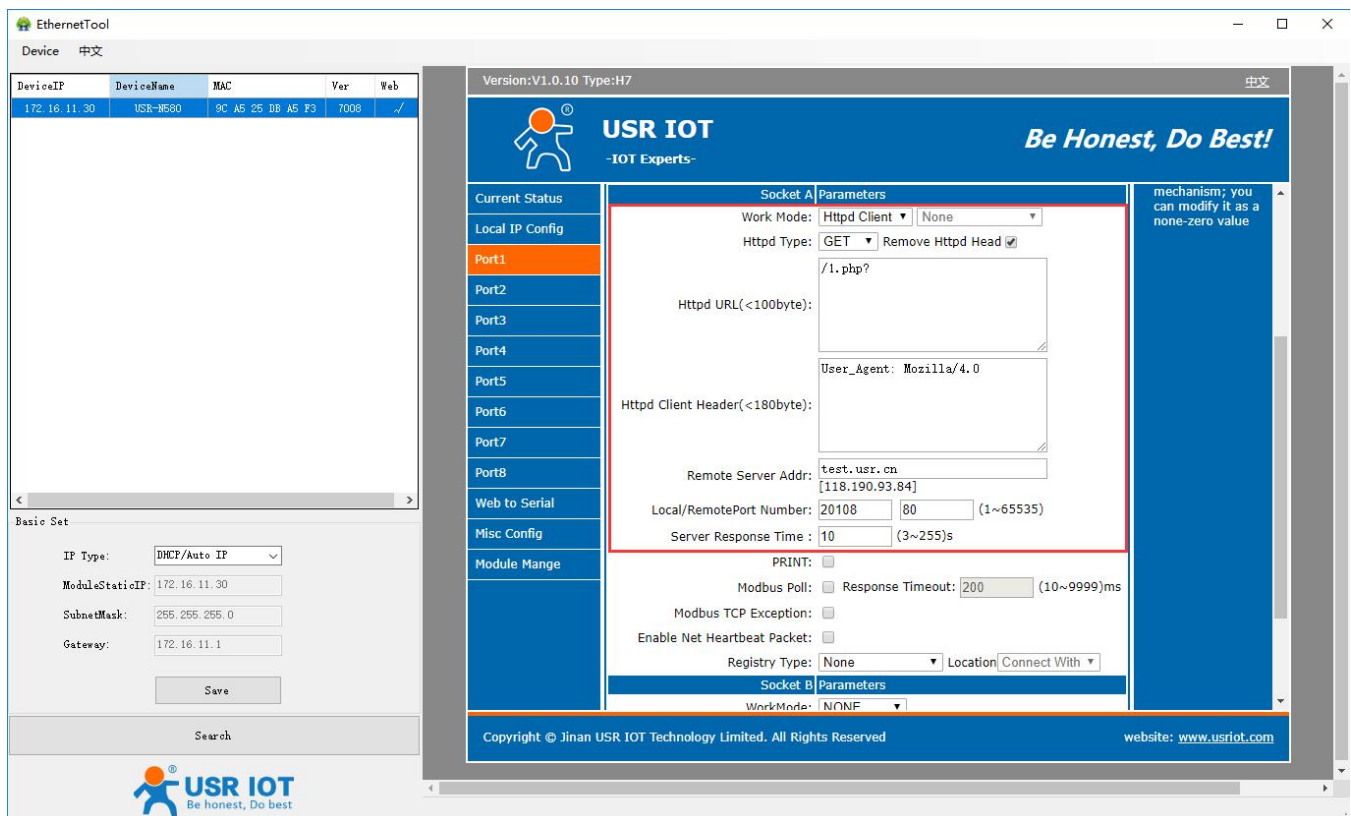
EthernetTool

Device 中文

| DeviceIP | DeviceName | MAC | Ver | Web |
|---|---|---|---|---|
| 172.16.11.30 | USR-N580 | 9C A5 25 DB A5 F3 | 7008 | √ |

Basic Set

IP Type: DHCP/Auto IP

ModuleStaticIP: 172.16.11.30

SubnetMask: 255.255.255.0

Gateway: 172.16.11.1

Save

Search

USR IOT
Be honest, Do best

Version:V1.0.10 Type:H7

中文

USR IOT
-IOT Experts-

Be Honest, Do Best!

Current Status
Local IP Config
Port1
Port2
Port3
Port4
Port5
Port6
Port7
Port8
Web to Serial
Misc Config
Module Mange

Socket A Parameters

Work Mode: Httpd Client None

Httpd Type: GET Remove Httpd Head

Httpd URL(<100byte): /1.php?

Httpd Client Header(<180byte): User_Agent: Mozilla/4.0

Remote Server Addr: test.usr.cn
[118.190.93.84]

Local/RemotePort Number: 20108 80 (1~65535)

Server Response Time : 10 (3~255)s

PRINT:

Modbus Poll: Response Timeout: 200 (10~9999)ms

Modbus TCP Exception:

Enable Net Heartbeat Packet:

Registry Type: None Location Connect With

Socket B Parameters

WorkMode: NONE

mechanism; you can modify it as a none-zero value

Copyright © Jinan USR IOT Technology Limited. All Rights Reserved

website: www.usriot.com